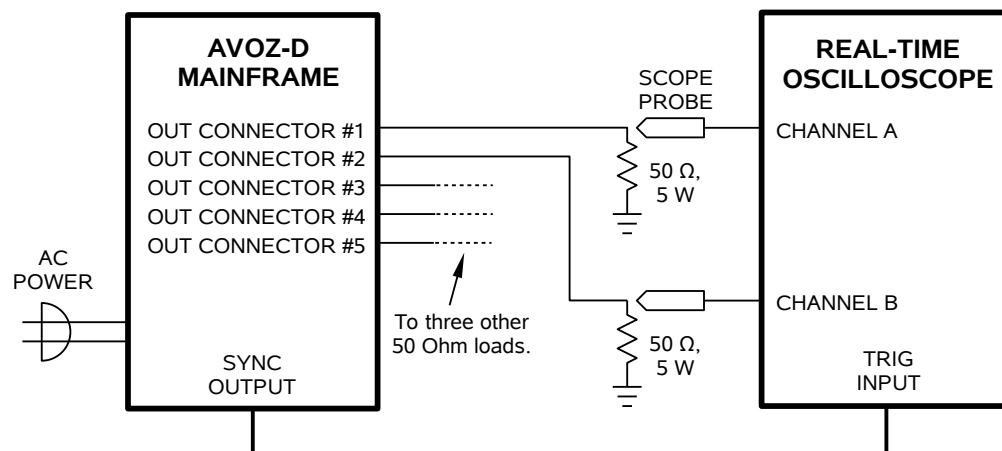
AVOZ-D MAINFRAME

OUT CONNECTOR #1
OUT CONNECTOR #2
OUT CONNECTOR #3
OUT CONNECTOR #4
OUT CONNECTOR #5

AC POWER

SYNC OUTPUT

SCOPE PROBE

50 Ω, 5 W

50 Ω, 5 W

To three other 50 Ohm loads.

REAL-TIME OSCILLOSCOPE

CHANNEL A

CHANNEL B

TRIG INPUT